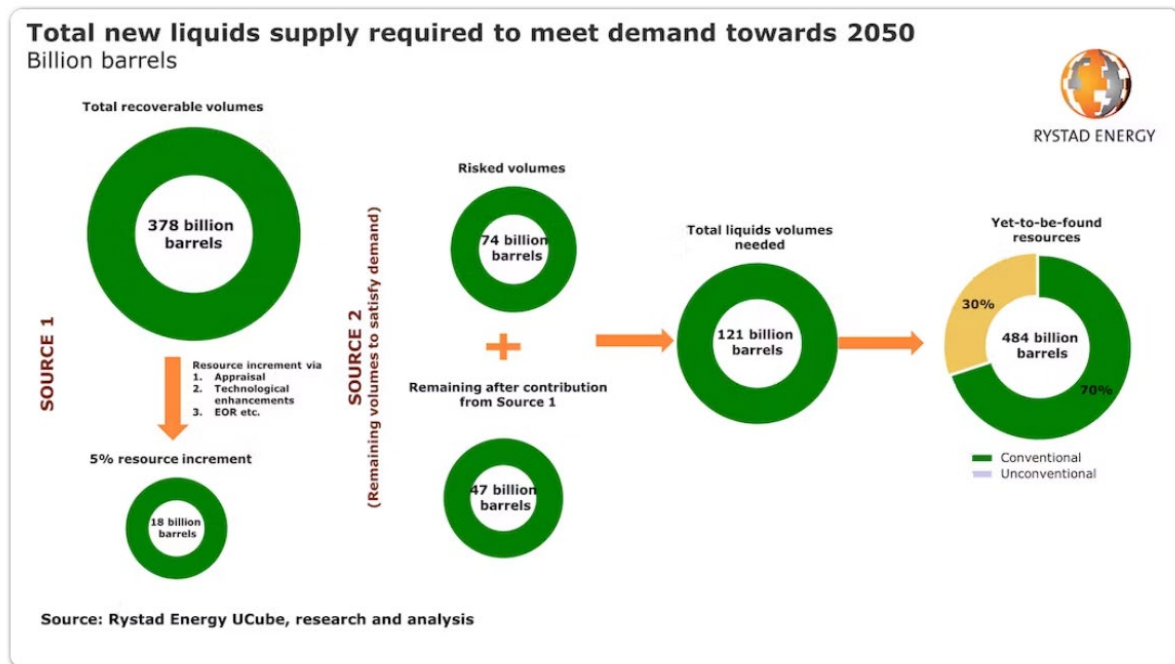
Total new liquids supply required to meet demand towards 2050
Billion barrels

RYSTAD ENERGY

SOURCE 1

Total recoverable volumes

378 billion barrels

Resource increment via
1. Appraisal
2. Technological enhancements
3. EOR etc.

5% resource increment

18 billion barrels

SOURCE 2
(Remaining volumes to satisfy demand)

Risked volumes

74 billion barrels

+

Remaining after contribution from Source 1

47 billion barrels

Total liquids volumes needed

121 billion barrels

Yet-to-be-found resources

30%

484 billion barrels

70%

Conventional
Unconventional

Source: Rystad Energy UCube, research and analysis